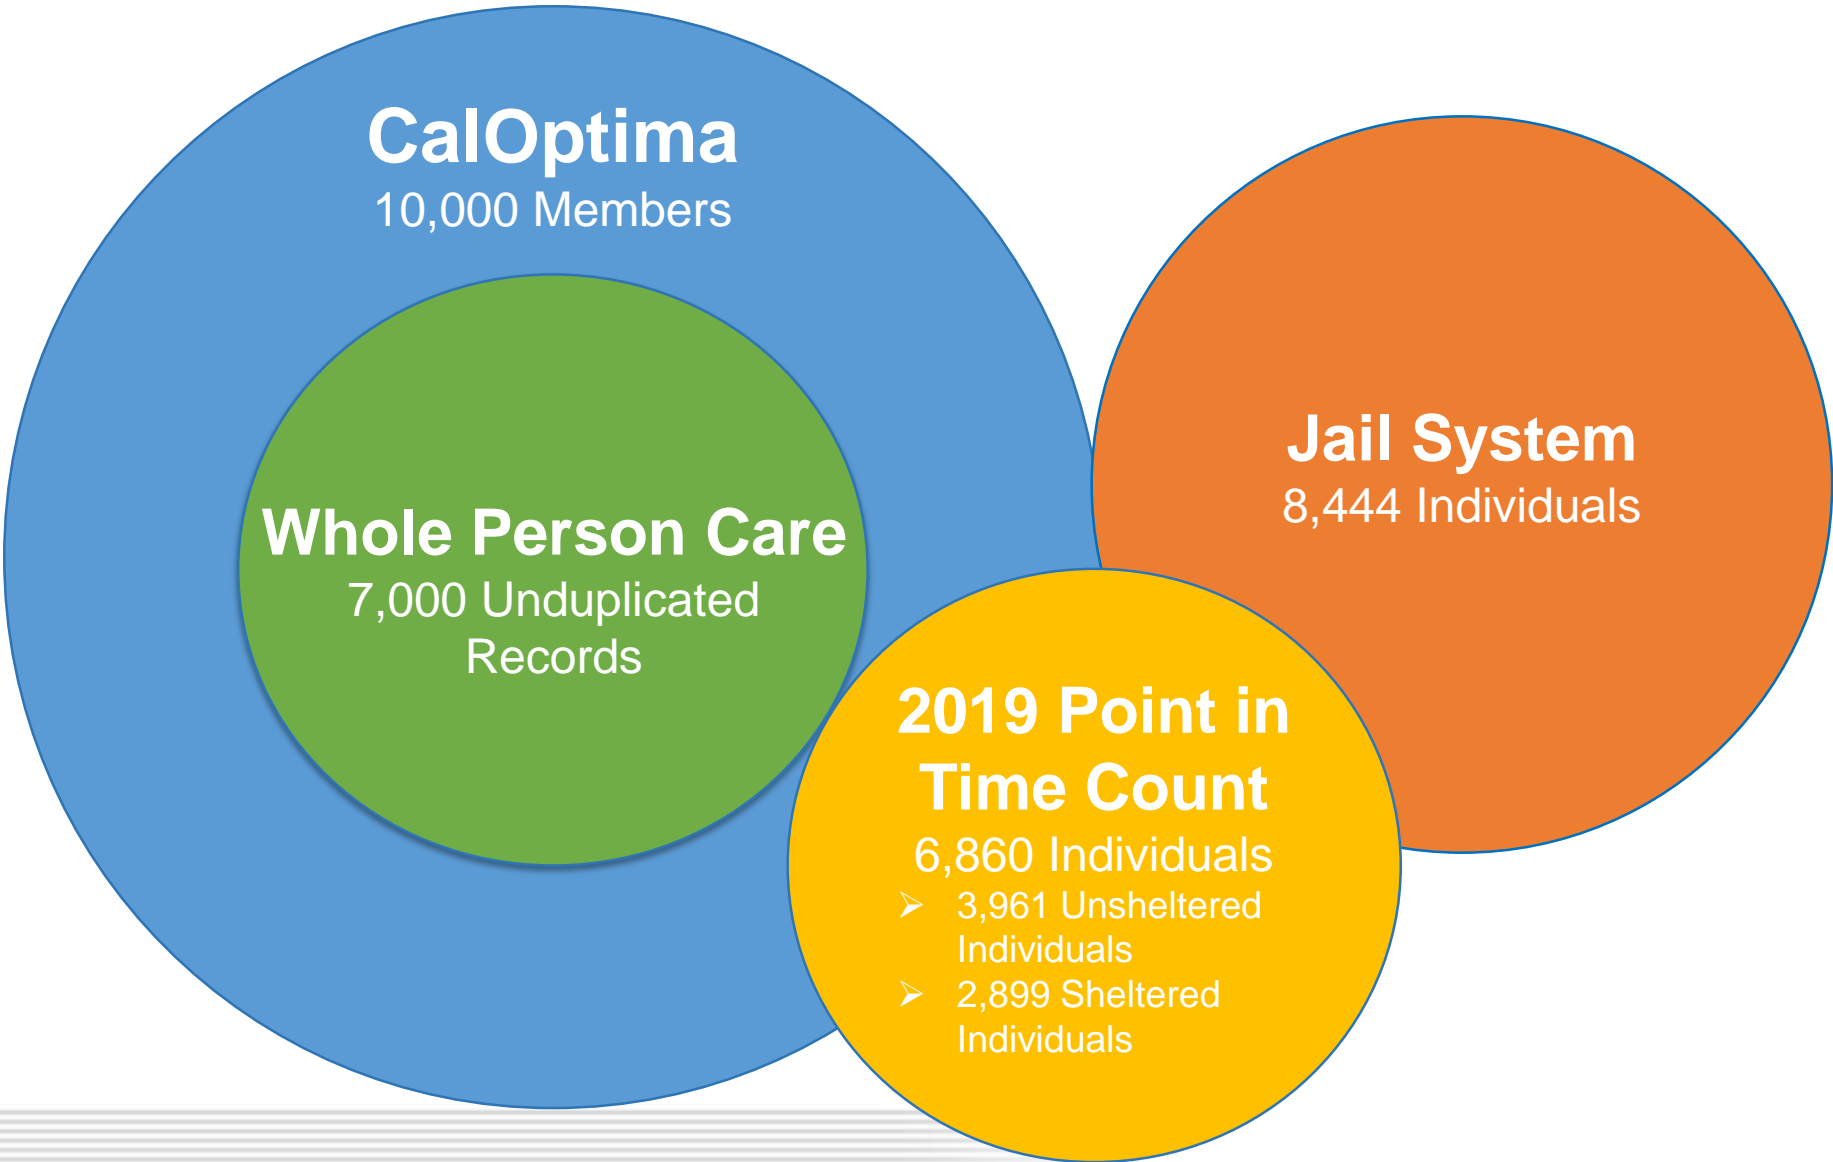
CalOptima
10,000 Members

Whole Person Care
7,000 Unduplicated Records

Jail System
8,444 Individuals

2019 Point in Time Count
6,860 Individuals
➢ 3,961 Unsheltered Individuals
➢ 2,899 Sheltered Individuals